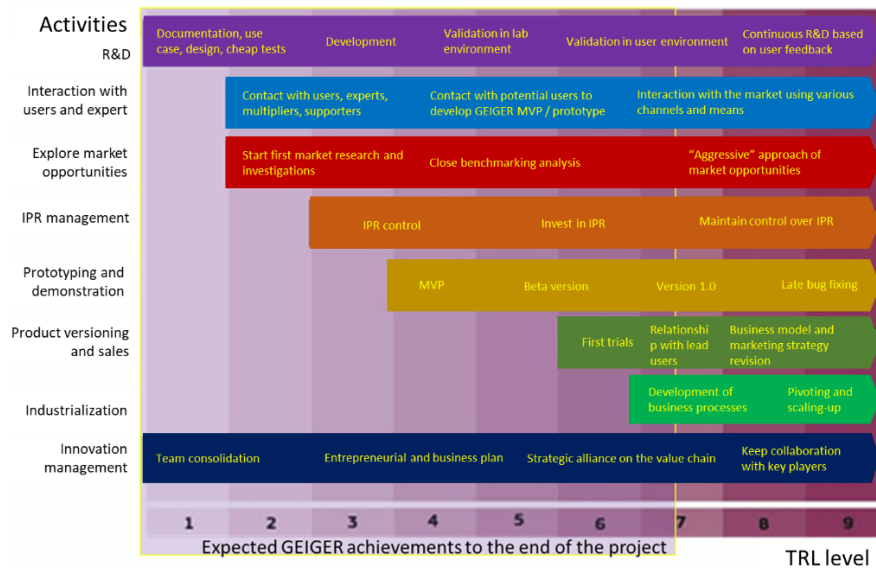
Activities

R&D

Documentation, use case, design, cheap tests

Development

Validation in lab environment

Validation in user environment

Continuous R&D based on user feedback

Interaction with users and expert

Contact with users, experts, multipliers, supporters

Contact with potential users to develop GEIGER MVP / prototype

Interaction with the market using various channels and means

Explore market opportunities

Start first market research and investigations

Close benchmarking analysis

"Aggressive" approach of market opportunities

IPR management

IPR control

Invest in IPR

Maintain control over IPR

Prototyping and demonstration

MVP

Beta version

Version 1.0

Late bug fixing

Product versioning and sales

First trials

Relationship with lead users

Business model and marketing strategy revision

Industrialization

Development of business processes

Pivoting and scaling-up

Innovation management

Team consolidation

Entrepreneurial and business plan

Strategic alliance on the value chain

Keep collaboration with key players

1 2 3 4 5 6 7 8 9

Expected GEIGER achievements to the end of the project

TRL level